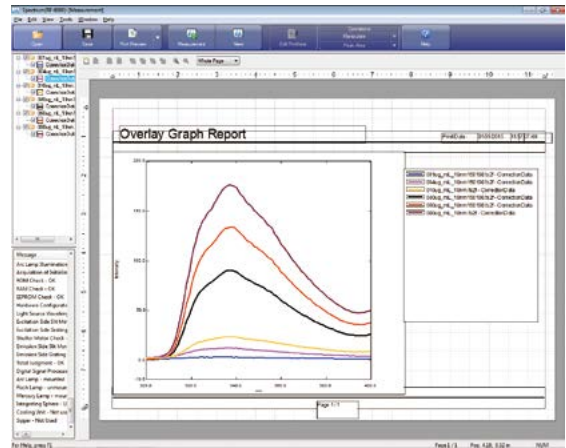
Spectrum[W 4000] [Measurement]

File Edit View Tools Window Help

Open
Save
Plot Measure
Measurement
New
Edit Positions
Help

Whole Page

Overlay Graph Report

Print Date
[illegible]

ConnectionData
ConnectionData
ConnectionData
ConnectionData
ConnectionData
ConnectionData
ConnectionData

Message
Arc Lamp Illumination
Acquisition all Initialize
ROM Check - OK
RAM Check - OK
EEPROM Check - OK
Hardware Configuration
Light Source Wavelength
Excitation Side Dif Mir
Excitation Side Grating
Shutter Motor Check
Emission Side Dif Mir
Emission Side Grating
Total Judgment - OK
Digital Signal Processor
Arc Lamp - mounted
Arc Lamp - unmount
Memory Lamp - mount
Integrating Sphere - U
Cooling Unit - Not use
Sipper - Not Used

Page 1 / 1

For Help, press F1